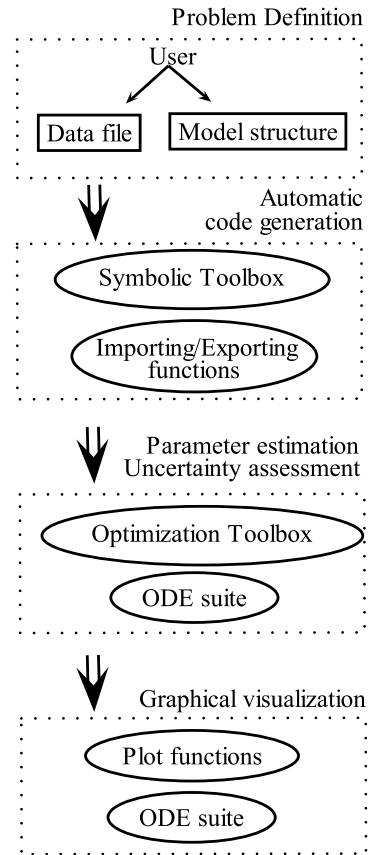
Problem Definition

User

Data file

Model structure

Automatic code generation

Symbolic Toolbox

Importing/Exporting functions

Parameter estimation Uncertainty assessment

Optimization Toolbox

ODE suite

Graphical visualization

Plot functions

ODE suite